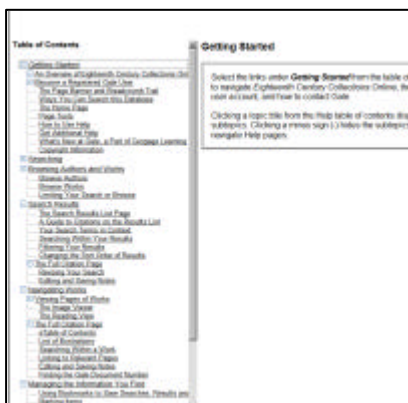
Table of Contents

Getting Started
An Overview of Eighteenth Century Collections Onl
Become a Registered Gale User
The Search Banner and Breadcrumb Trail
Ways You Can Search this Database
The Home Page
Page Tools
How to Use Help
Get Additional Help
What's New at Gale, a Part of Cengage Learning
Copyright Information
Searching
Browsing Authors and Works
Browse Authors
Browse Works
Limiting Your Search or Browse
Search Results
The Search Results List Page
A Guide to Options on the Results List
Your Search Terms in Context
Searching Within Your Results
Filtering Your Results
Changing the Sort Order of Results
The Full Citation Page
Revising Your Search
Editing and Saving Notes
Navigating Works
Viewing Pages of Works
The Image Viewer
The Reading View
The Full Citation Page
Table of Contents
List of Illustrations
Searching Within a Work
Linking to Relevant Pages
Editing and Saving Notes
Finding the Gale Document Number
Managing the Information You Find
Using Bookmarks to Save Searches, Results and
Marking Items

Getting Started

Select the links under Getting Started from the table o to navigate Eighteenth Century Collections Online, the user account, and how to contact Gale.

Clicking a topic title from this Help table of contents dis subtopics. Clicking a minus sign (-) hides the subtopics navigate Help pages.